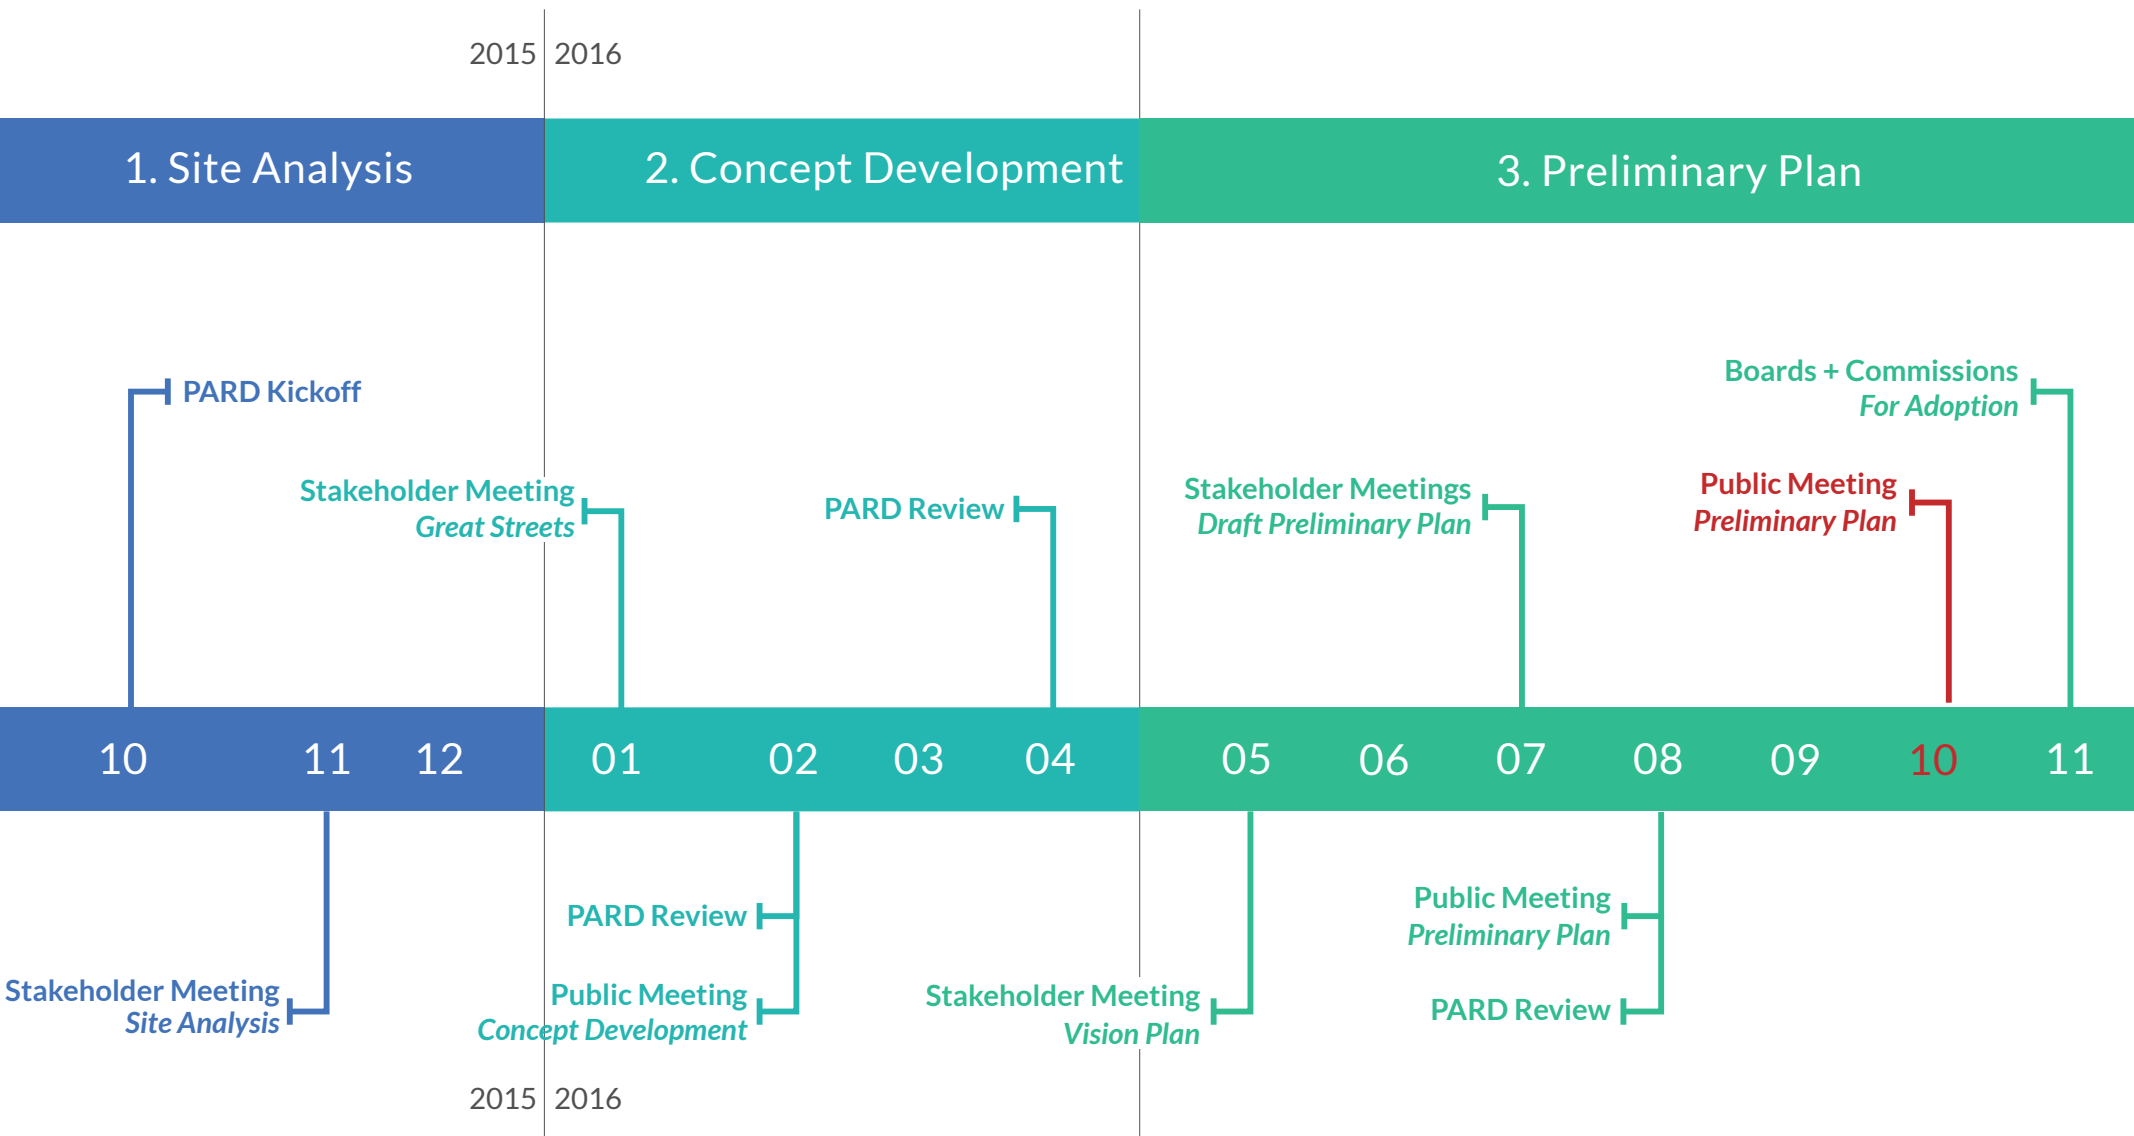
2015 2016

1. Site Analysis

2. Concept Development

3. Preliminary Plan

PARD Kickoff

Stakeholder Meeting
Great Streets

PARD Review

Stakeholder Meetings
Draft Preliminary Plan

Public Meeting
Preliminary Plan

Boards + Commissions
For Adoption

10 11 12 01 02 03 04 05 06 07 08 09 10 11

Stakeholder Meeting
Site Analysis

PARD Review

Public Meeting
Concept Development

Stakeholder Meeting
Vision Plan

Public Meeting
Preliminary Plan

PARD Review

2015 2016